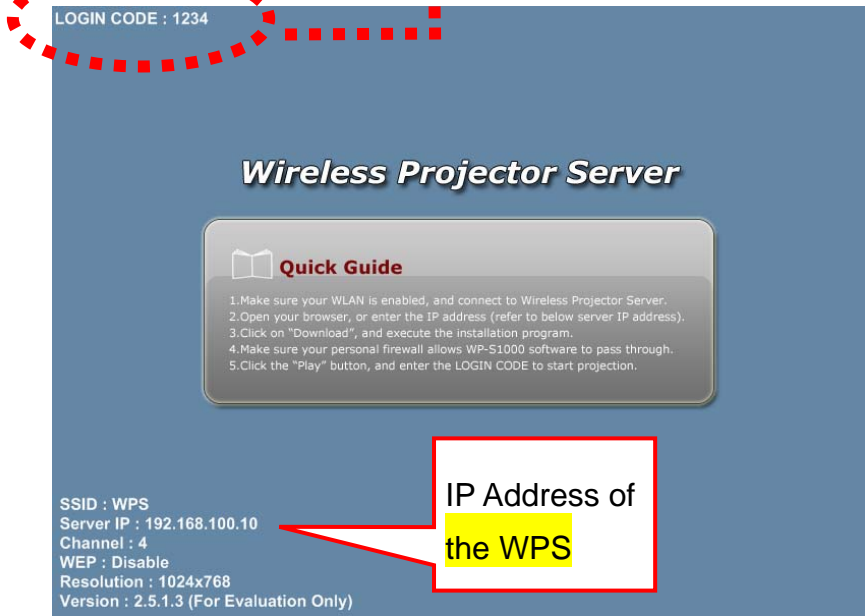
LOGIN CODE : 1234

Wireless Projector Server

Quick Guide

1.Make sure your WLAN is enabled, and connect to Wireless Projector Server.
2.Open your browser, or enter the IP address (refer to below server IP address).
3.Click on "Download", and execute the installation program.
4.Make sure your personal firewall allows WP-S1000 software to pass through.
5.Click the "Play" button, and enter the LOGIN CODE to start projection.

IP Address of the WPS

SSID : WPS
Server IP : 192.168.100.10
Channel : 4
WEP : Disable
Resolution : 1024x768
Version : 2.5.1.3 (For Evaluation Only)